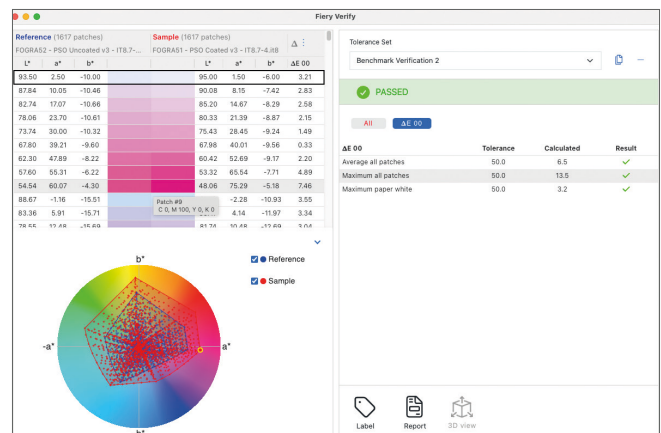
Fiery Verify

Reference (1617 patches)
FOGRA52 - PSO Uncoated v3 - IT8.7-...

Sample (1617 patches)
FOGRA51 - PSO Coated v3 - IT8.7-4.it8

Δ :

| L* | a* | b* | | | L* | a* | b* | ΔE 00 |
|---|---|---|---|---|---|---|---|---|
| 93.50 | 2.50 | -10.00 | | | 95.00 | 1.50 | -6.00 | 3.21 |
| 87.84 | 10.05 | -10.46 | | | 90.08 | 8.15 | -7.42 | 2.83 |
| 82.74 | 17.07 | -10.66 | | | 85.20 | 14.67 | -8.29 | 2.58 |
| 78.06 | 23.70 | -10.61 | | | 80.33 | 21.39 | -8.87 | 2.15 |
| 73.74 | 30.00 | -10.32 | | | 75.43 | 28.45 | -9.24 | 1.49 |
| 67.80 | 39.21 | -9.60 | | | 67.98 | 40.01 | -9.56 | 0.33 |
| 62.30 | 47.89 | -8.22 | | | 60.42 | 52.69 | -9.17 | 2.20 |
| 57.60 | 55.31 | -6.22 | | | 53.32 | 65.54 | -7.71 | 4.89 |
| 54.54 | 60.07 | -4.30 | | | 48.06 | 75.29 | -5.18 | 7.46 |
| 88.67 | -1.16 | -15.51 | | | -2.28 | | -10.93 | 3.55 |
| 83.36 | 5.91 | -15.71 | | | 4.14 | | -11.97 | 3.34 |
| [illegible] | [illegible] | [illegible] | | | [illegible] | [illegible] | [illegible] | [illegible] |

Patch #9
C 0, M 100, Y 0, K 0

Reference
Sample

b*
-a*
a*
b*

Tolerance Set
Benchmark Verification 2

PASSED

All
ΔE 00

| ΔE 00 | Tolerance | Calculated | Result |
|---|---|---|---|
| Average all patches | 50.0 | 6.5 | ✓ |
| Maximum all patches | 50.0 | 13.5 | ✓ |
| Maximum paper white | 50.0 | 3.2 | ✓ |

Label
Report
3D view